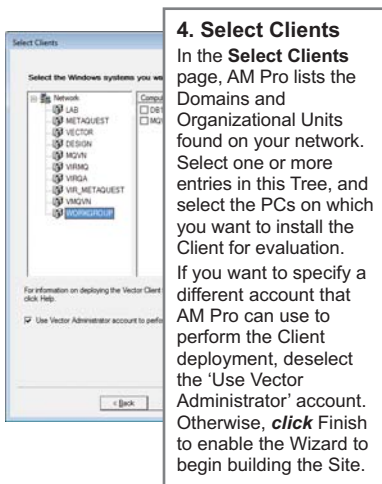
Select Clients

Select the Windows systems you wa

Network
LAB
METAQUEST
VECTOR
DESIGN
MQVN
VIRMQ
VIRQA
VIR_METAQUEST
VMQVN
WORKGROUP

Compu
DB
MQ

For information on deploying the Vector Client click Help.

Use Vector Administrator account to perfo

< Back

4. Select Clients

In the **Select Clients** page, AM Pro lists the Domains and Organizational Units found on your network. Select one or more entries in this Tree, and select the PCs on which you want to install the Client for evaluation.

If you want to specify a different account that AM Pro can use to perform the Client deployment, deselect the 'Use Vector Administrator' account. Otherwise, ***click*** Finish to enable the Wizard to begin building the Site.